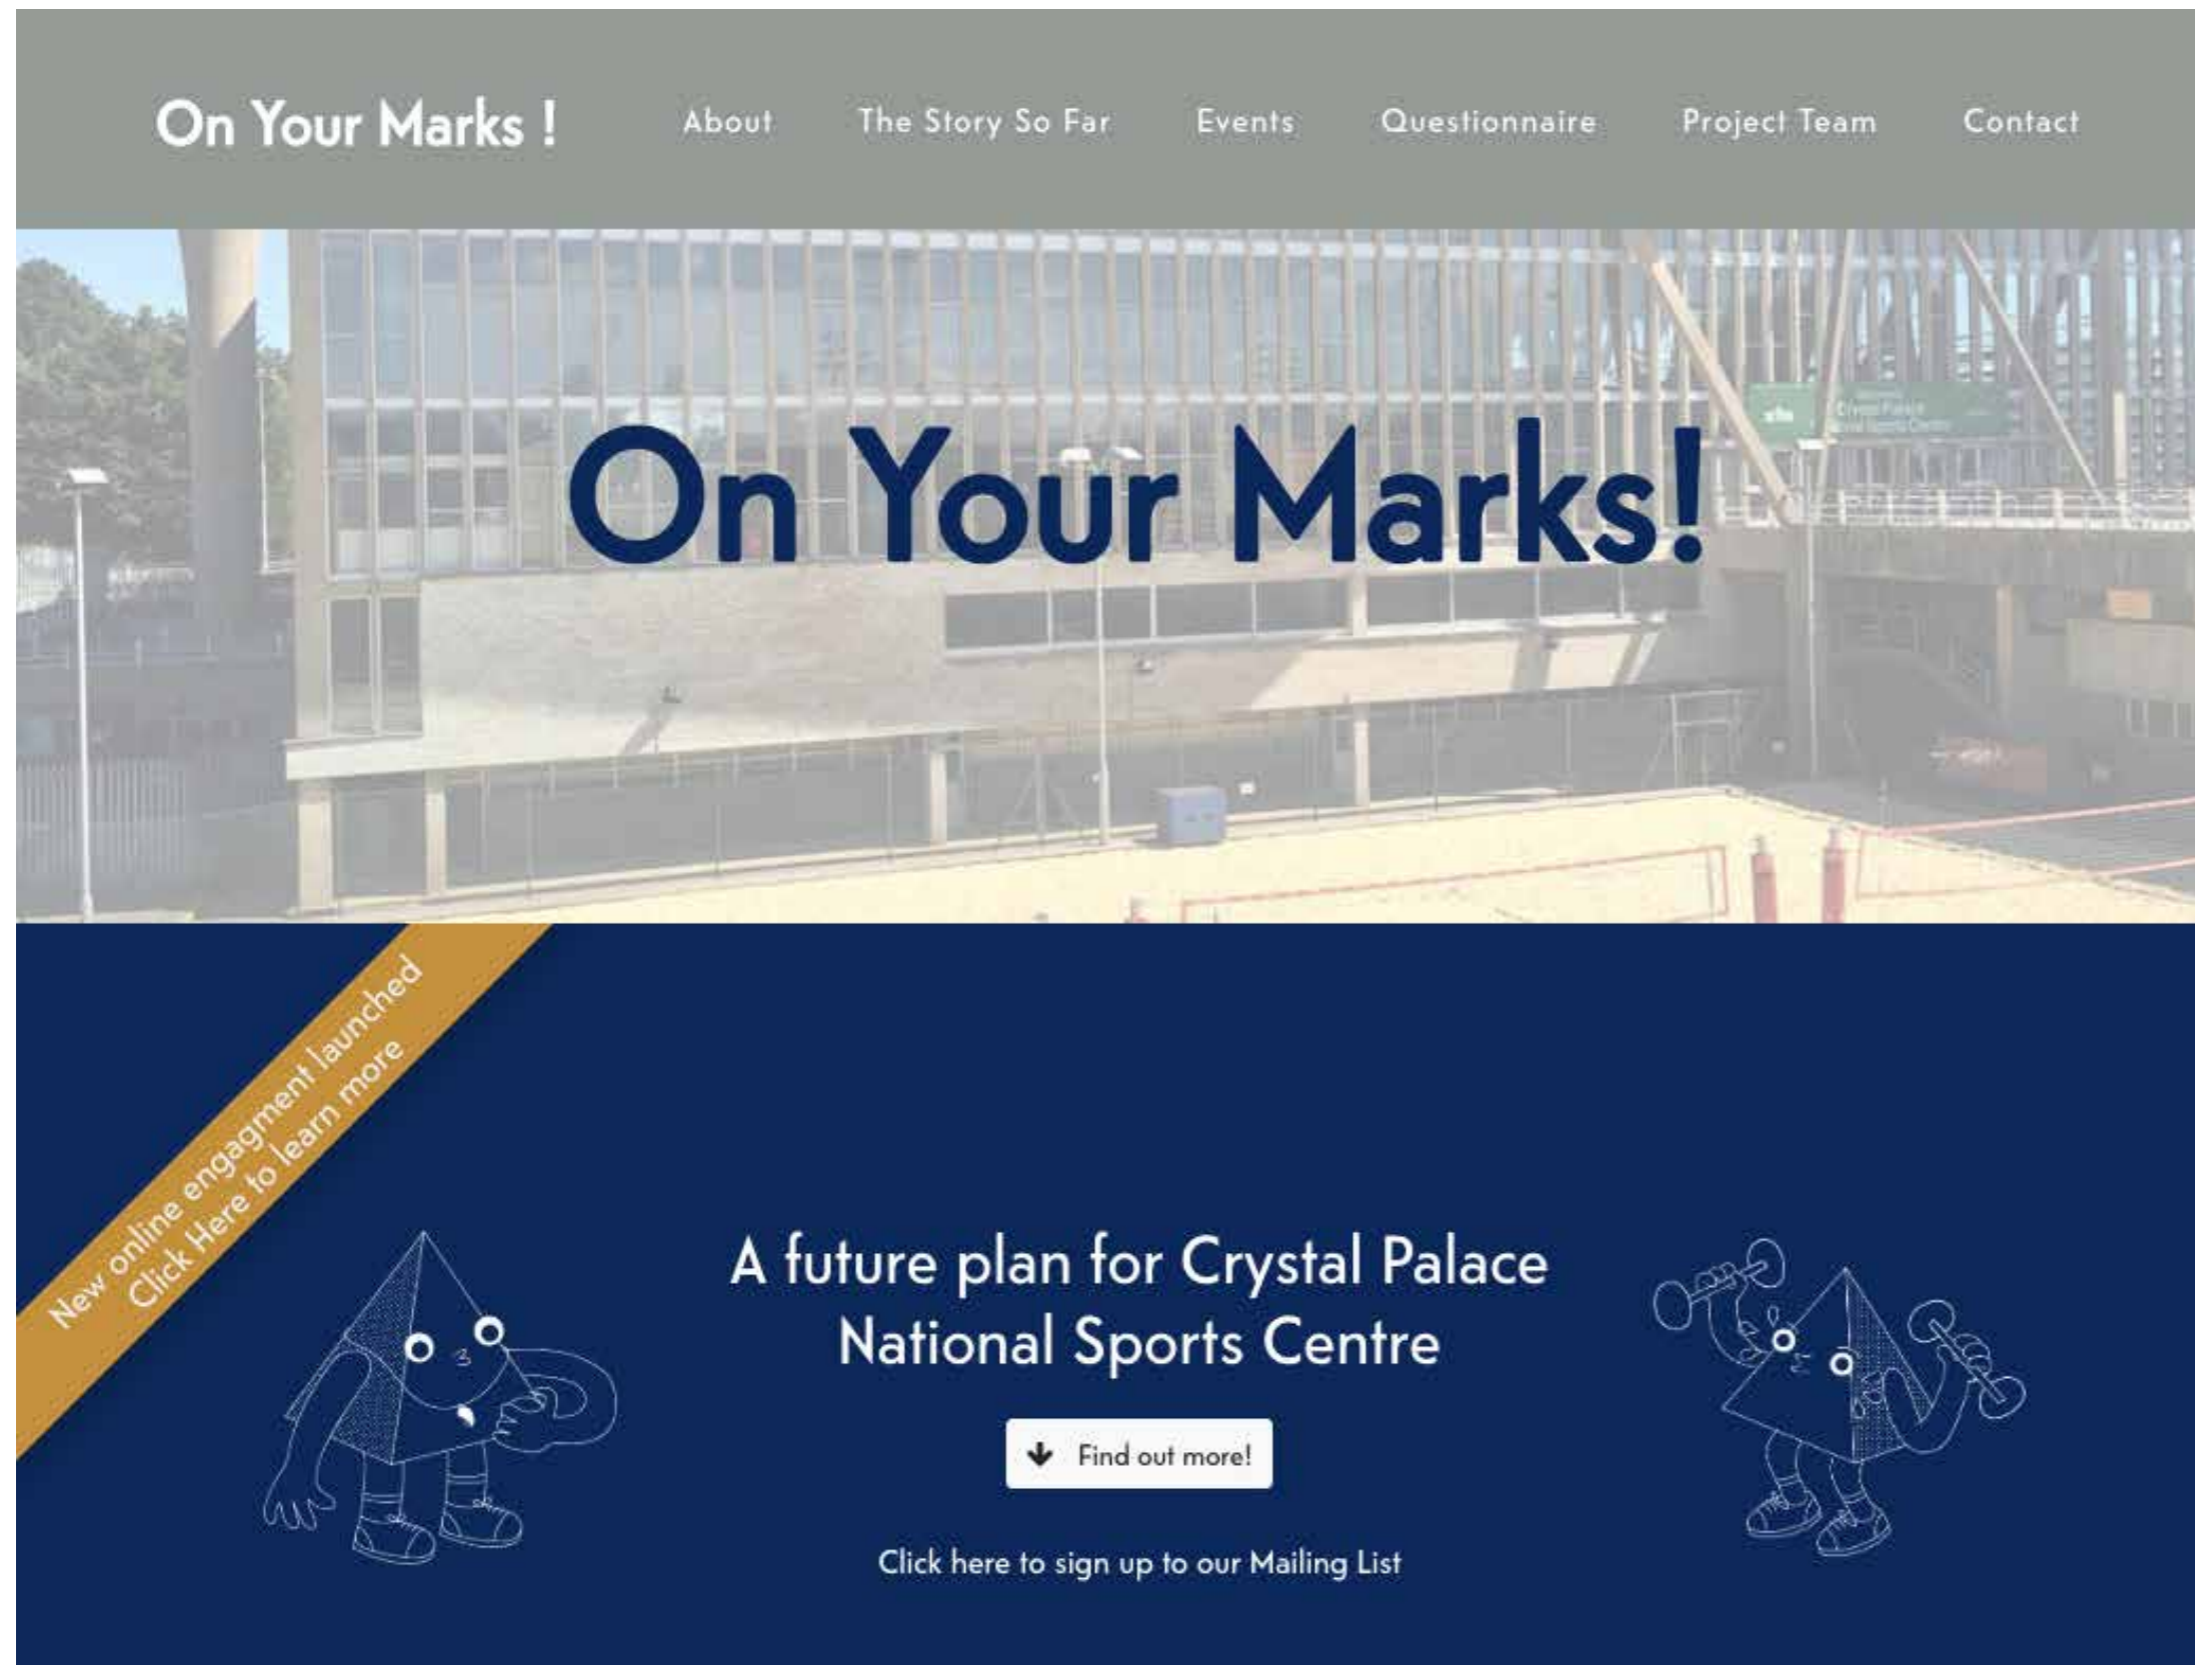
On Your Marks !

About The Story So Far Events Questionnaire Project Team Contact

On Your Marks!

New online engagment launched
Click Here to learn more

A future plan for Crystal Palace National Sports Centre

Find out more!

Click here to sign up to our Mailing List